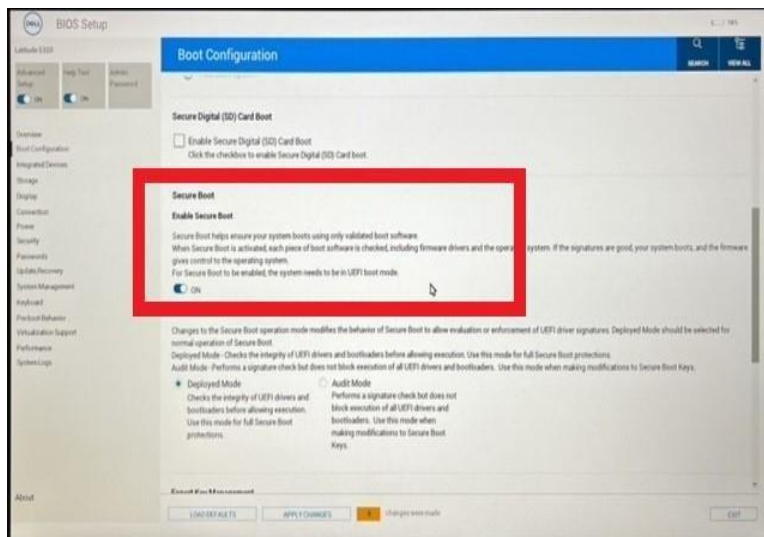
DELL BIOS Setup

Latitude 5320

Advanced Setup ON

Help Text ON

Admin Password

Overview
Boot Configuration
Integrated Devices
Storage
Display
Connection
Power
Security
Passwords
Update,Recovery
System Management
Keyboard
Preboot Behavior
Virtualization Support
Performance
System Logs

About

Boot Configuration

SEARCH

VIEW ALL

Secure Digital (SD) Card Boot

Enable Secure Digital (SD) Card Boot
Click the checkbox to enable Secure Digital (SD) Card boot.

Secure Boot

Enable Secure Boot

Secure Boot helps ensure your system boots using only validated boot software.
When Secure Boot is activated, each piece of boot software is checked, including firmware drivers and the opera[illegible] system. If the signatures are good, your system boots, and the firmware gives control to the operating system.
For Secure Boot to be enabled, the system needs to be in UEFI boot mode.

ON

Changes to the Secure Boot operation mode modifies the behavior of Secure Boot to allow evaluation or enforcement of UEFI driver signatures. Deployed Mode should be selected for normal operation of Secure Boot.
Deployed Mode - Checks the integrity of UEFI drivers and bootloaders before allowing execution. Use this mode for full Secure Boot protections.
Audit Mode - Performs a signature check but does not block execution of all UEFI drivers and bootloaders. Use this mode when making modifications to Secure Boot Keys.

Deployed Mode
Checks the integrity of UEFI drivers and bootloaders before allowing execution. Use this mode for full Secure Boot protections.

Audit Mode
Performs a signature check but does not block execution of all UEFI drivers and bootloaders. Use this mode when making modifications to Secure Boot Keys.

Expert Key Management

LOAD DEFAULTS

APPLY CHANGES

changes were made

EXIT